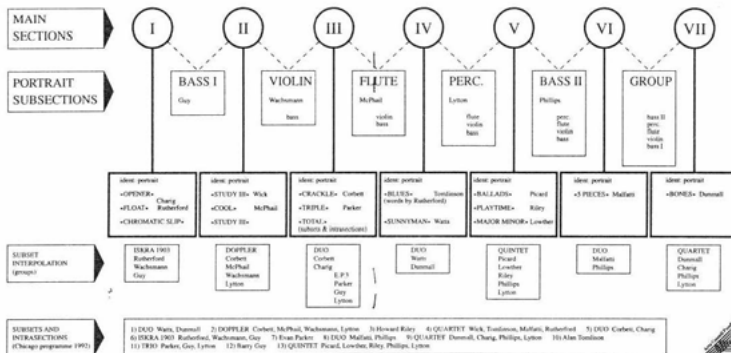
MAIN SECTIONS

I

II

III

IV

V

VI

VII

PORTRAIT SUBSECTIONS

BASS I
Guy

VIOLIN
Wachsmann

bass

FLUTE
McPhail

violin
bass

PERC.
Lytton

flute
violin
bass

BASS II
Phillips

perc.
flute
violin
bass

GROUP

bass II
perc.
flute
violin
bass I

ident: portrait
«OPENER»
Charig
«FLOAT» Rutherford
«CHROMATIC SLIP»

ident: portrait
«STUDY II» Wick
«COOL» McPhail
«STUDY III»

ident: portrait
«CRACKLE» Corbett
«TRIPLE» Parker
«TOTAL»
(subsets & intersections)

ident: portrait
«BLUES» Tomlinson
(words by Rutherford)
«SUNNYMAN» Watts

ident: portrait
«BALLADS» Picard
«PLAYTIME» Riley
«MAJOR MINOR» Lowther

ident: portrait
«5 PIECES» Mallatti

ident: portrait
«BONES» Dunmall

SUBSET INTERPOLATION (groups)

ISKRA 1903
Rutherford
Wachsmann
Guy

DOPPLER
Corbett
McPhail
Wachsmann
Lytton

DUO
Corbett
Charig
E.P.3
Parker
Guy
Lytton

DUO
Watts
Dunmall

QUINTET
Picard
Lowther
Riley
Phillips
Lytton

DUO
Mallatti
Phillips

QUARTET
Dunmall
Charig
Phillips
Lytton

SUBSETS AND INTERSECTIONS (Chicago programme 1992)

1) DUO Watts, Dunmall 2) DOPPLER Corbett, McPhail, Wachsmann, Lytton 3) Howard Riley 4) QUARTET Wick, Tomlinson, Mallatti, Rutherford 5) DUO Corbett, Charig 6) ISKRA 1903 Rutherford, Wachsmann, Guy 7) Evan Parker 8) DUO Mallatti, Phillips 9) QUARTET Dunmall, Charig, Phillips, Lytton 10) Alan Tomlinson 11) TRIO Parker, Guy, Lytton 12) Barry Guy 13) QUINTET Picard, Lowther, Riley, Phillips, Lytton